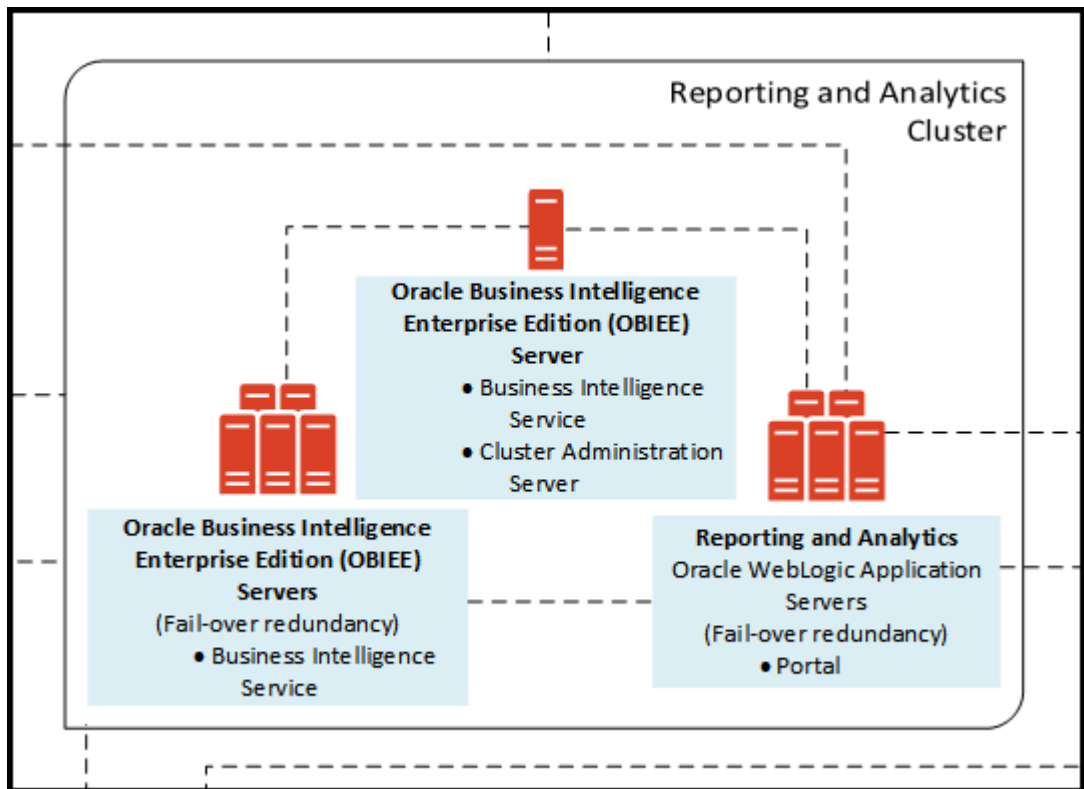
Reporting and Analytics Cluster

**Oracle Business Intelligence Enterprise Edition (OBIEE) Server**
- Business Intelligence Service
- Cluster Administration Server

**Oracle Business Intelligence Enterprise Edition (OBIEE) Servers**
(Fail-over redundancy)
- Business Intelligence Service

**Reporting and Analytics**
Oracle WebLogic Application Servers
(Fail-over redundancy)
- Portal